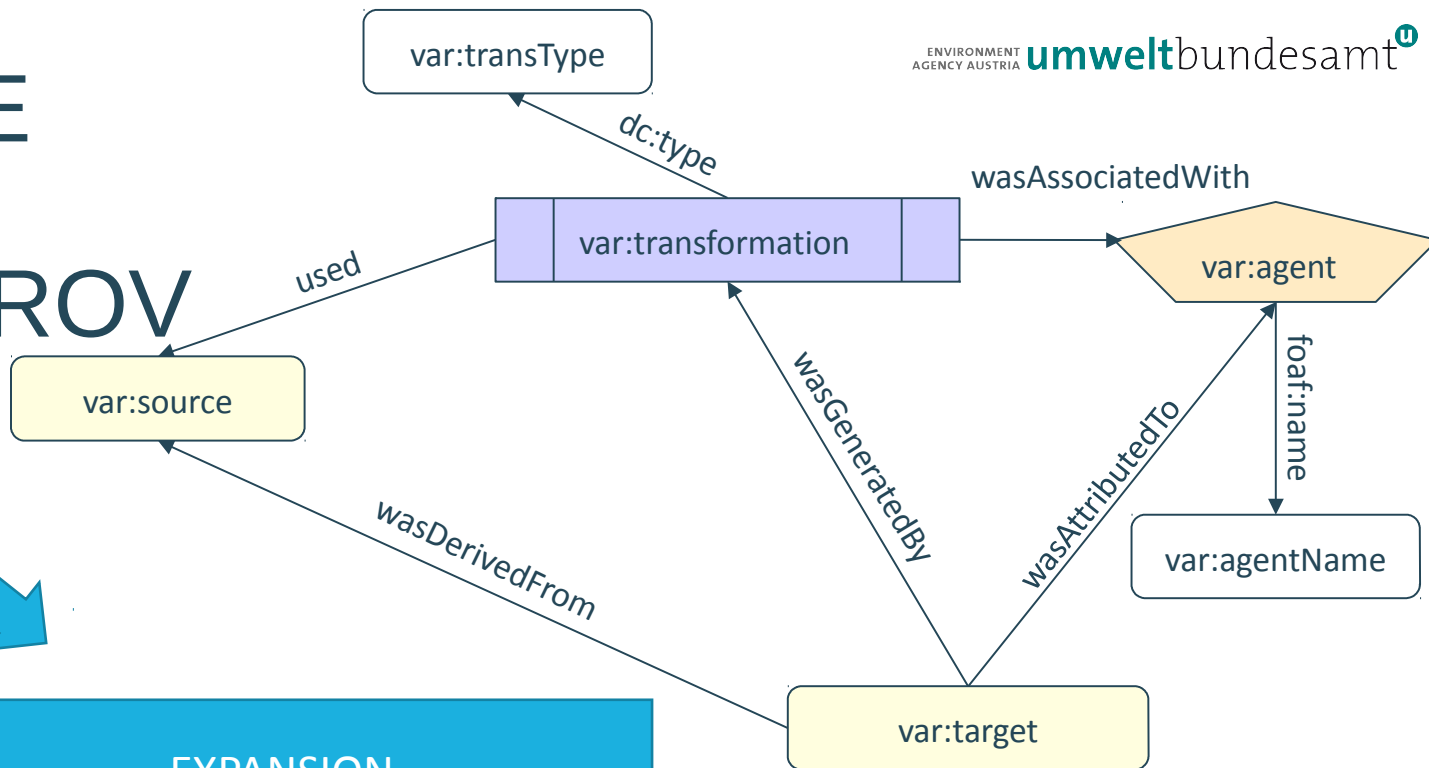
E

ROV

ENVIRONMENT AGENCY AUSTRIA umweltbundesamt

var:transType

dc:type

var:transformation

wasAssociatedWith

var:agent

used

var:source

wasGeneratedBy

wasAttributedTo

foaf:name

var:agentName

wasDerivedFrom

var:target

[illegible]